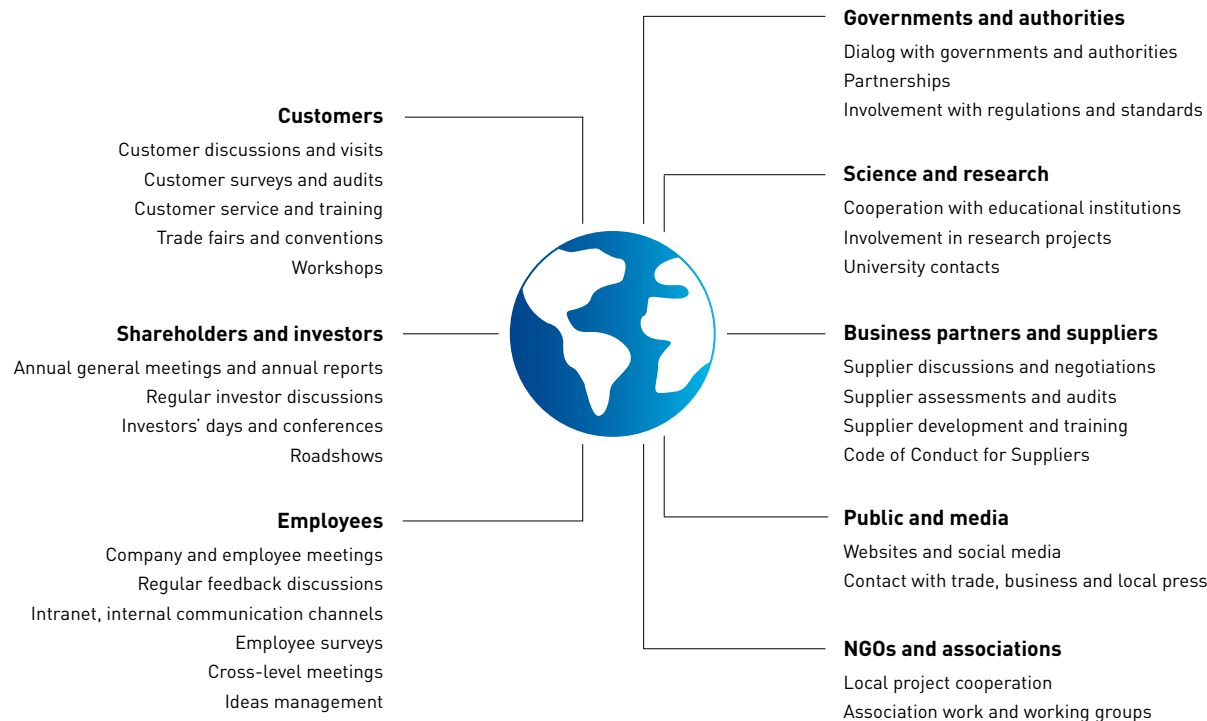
Customers
Customer discussions and visits
Customer surveys and audits
Customer service and training
Trade fairs and conventions
Workshops

Shareholders and investors
Annual general meetings and annual reports
Regular investor discussions
Investors' days and conferences
Roadshows

Employees
Company and employee meetings
Regular feedback discussions
Intranet, internal communication channels
Employee surveys
Cross-level meetings
Ideas management

Governments and authorities
Dialog with governments and authorities
Partnerships
Involvement with regulations and standards

Science and research
Cooperation with educational institutions
Involvement in research projects
University contacts

Business partners and suppliers
Supplier discussions and negotiations
Supplier assessments and audits
Supplier development and training
Code of Conduct for Suppliers

Public and media
Websites and social media
Contact with trade, business and local press

NGOs and associations
Local project cooperation
Association work and working groups